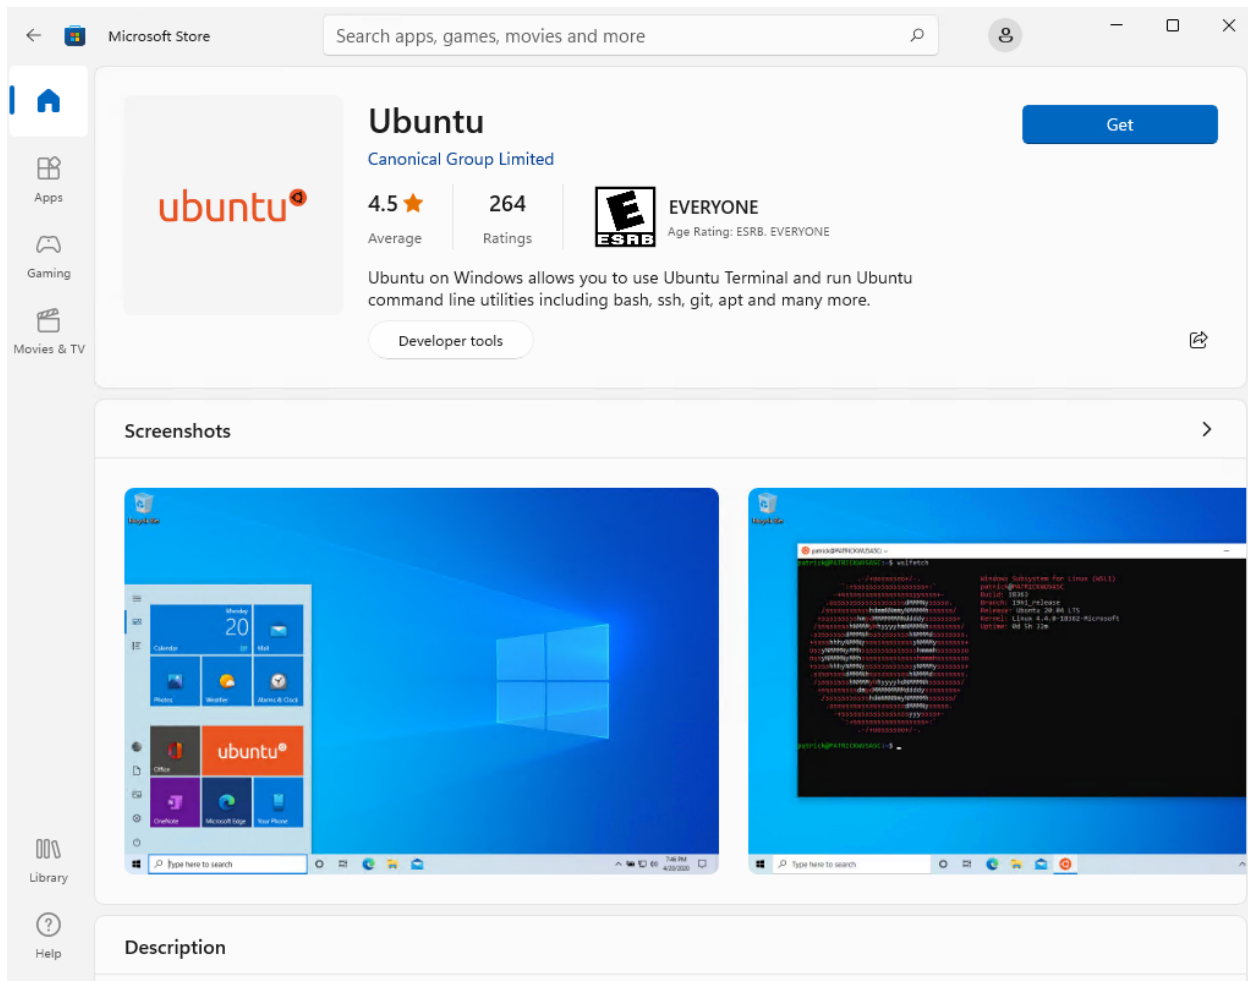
Microsoft Store

Search apps, games, movies and more

Apps

Gaming

Movies & TV

Library

Help

ubuntu

Ubuntu

Canonical Group Limited

4.5 ★
Average

264
Ratings

ESRB

EVERYONE
Age Rating: ESRB. EVERYONE

Ubuntu on Windows allows you to use Ubuntu Terminal and run Ubuntu command line utilities including bash, ssh, git, apt and many more.

Developer tools

Get

Screenshots

Recycle Bin

Monday
20

Calendar

Mail

Photos

Weather

Alarms & Clock

Office

ubuntu

OneNote

Microsoft Edge

Your Phone

Type here to search

Recycle Bin

patrick@PATRICKWUSASC: ~

patrick@PATRICKWUSASC:~$ neofetch

Windows Subsystem for Linux (WSL1)
patrick@PATRICKWUSASC
Build: 18363
Branch: 19H1_release
Release: Ubuntu 20.04 LTS
Kernel: Linux 4.4.0-18362-Microsoft
Uptime: 0d 5h 22m

patrick@PATRICKWUSASC:~$

Type here to search

Description